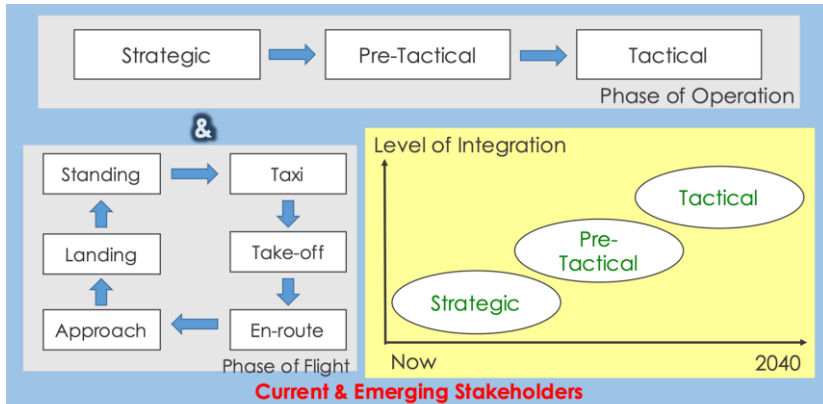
Strategic

Pre-Tactical

Tactical

Phase of Operation

&

Standing

Taxi

Take-off

En-route

Approach

Landing

Phase of Flight

Level of Integration

Tactical

Pre-Tactical

Strategic

Now

2040

Current & Emerging Stakeholders